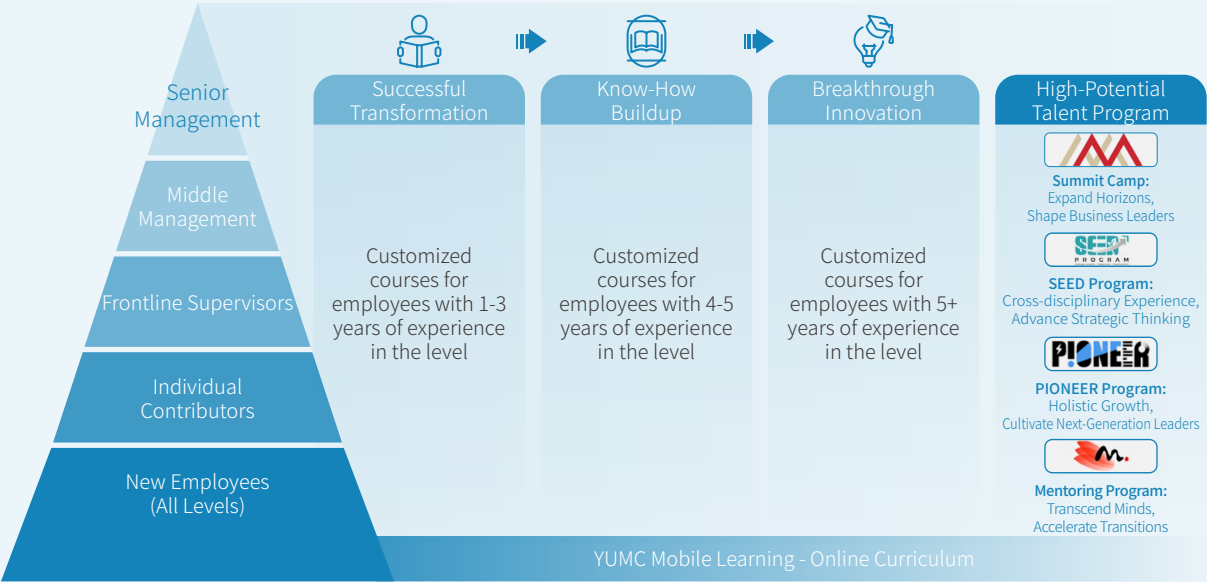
Senior Management

Middle Management

Frontline Supervisors

Individual Contributors

New Employees (All Levels)

Successful Transformation

Customized courses for employees with 1-3 years of experience in the level

Know-How Buildup

Customized courses for employees with 4-5 years of experience in the level

Breakthrough Innovation

Customized courses for employees with 5+ years of experience in the level

High-Potential Talent Program

Summit Camp:
Expand Horizons, Shape Business Leaders

SEED PROGRAM

SEED Program:
Cross-disciplinary Experience, Advance Strategic Thinking

PIONEER

PIONEER Program:
Holistic Growth, Cultivate Next-Generation Leaders

Mentoring Program:
Transcend Minds, Accelerate Transitions

YUMC Mobile Learning - Online Curriculum